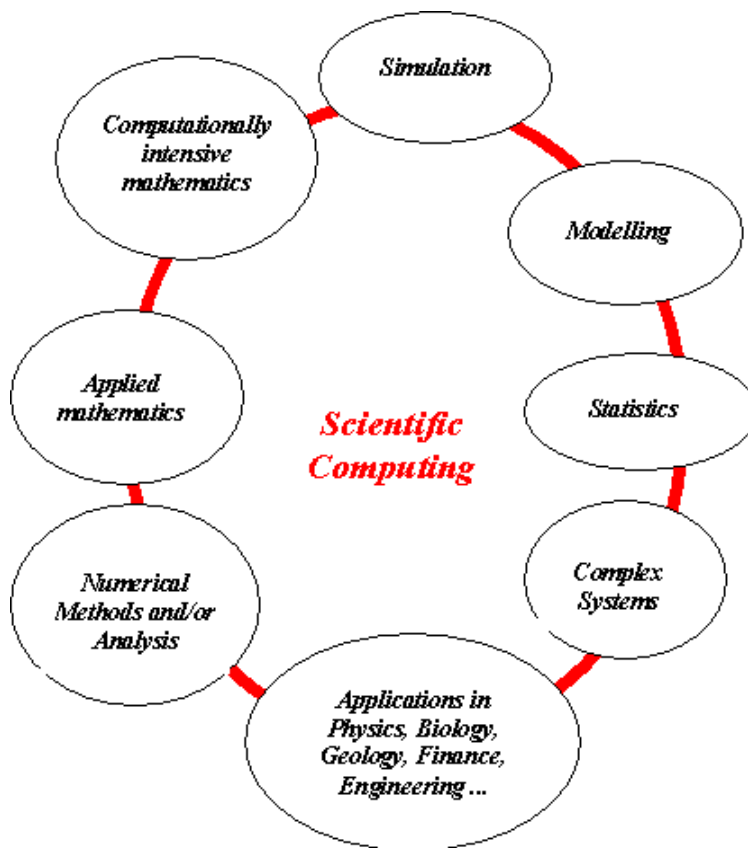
Simulation

Computationally intensive mathematics

Modelling

Applied mathematics

Scientific Computing

Statistics

Complex Systems

Numerical Methods and/or Analysis

Applications in Physics, Biology, Geology, Finance, Engineering ...